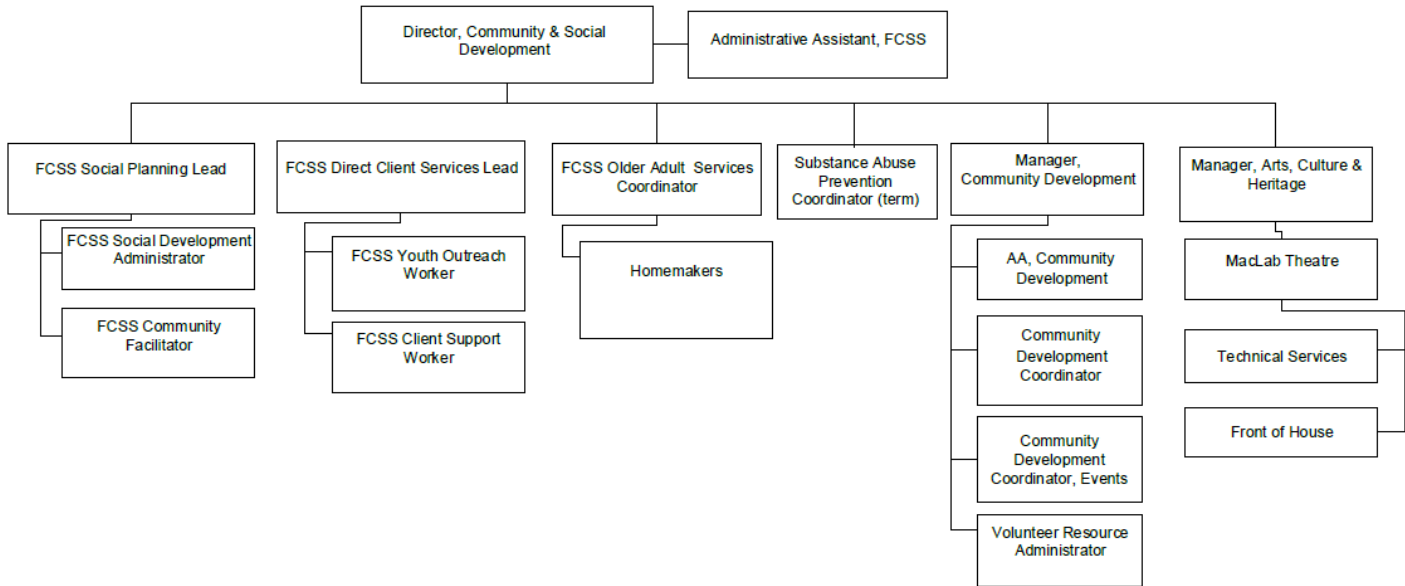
Director, Community & Social Development

Administrative Assistant, FCSS

FCSS Social Planning Lead

FCSS Social Development Administrator

FCSS Community Facilitator

FCSS Direct Client Services Lead

FCSS Youth Outreach Worker

FCSS Client Support Worker

FCSS Older Adult Services Coordinator

Homemakers

Substance Abuse Prevention Coordinator (term)

Manager, Community Development

AA, Community Development

Community Development Coordinator

Community Development Coordinator, Events

Volunteer Resource Administrator

Manager, Arts, Culture & Heritage

MacLab Theatre

Technical Services

Front of House